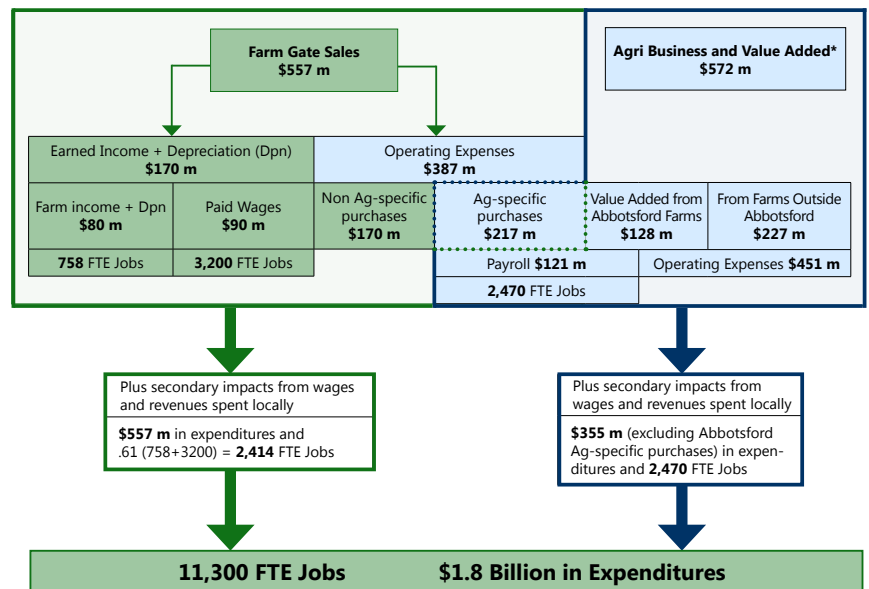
Farm Gate Sales
$557 m

Agri Business and Value Added*
$572 m

Earned Income + Depreciation (Dpn)
$170 m

Operating Expenses
$387 m

Farm income + Dpn
$80 m

Paid Wages
$90 m

Non Ag-specific purchases
$170 m

Ag-specific purchases
$217 m

Value Added from Abbotsford Farms
$128 m

From Farms Outside Abbotsford
$227 m

758 FTE Jobs

3,200 FTE Jobs

Payroll $121 m

Operating Expenses $451 m

2,470 FTE Jobs

Plus secondary impacts from wages and revenues spent locally

$557 m in expenditures and .61 (758+3200) = 2,414 FTE Jobs

Plus secondary impacts from wages and revenues spent locally

$355 m (excluding Abbotsford Ag-specific purchases) in expenditures and 2,470 FTE Jobs

11,300 FTE Jobs

$1.8 Billion in Expenditures